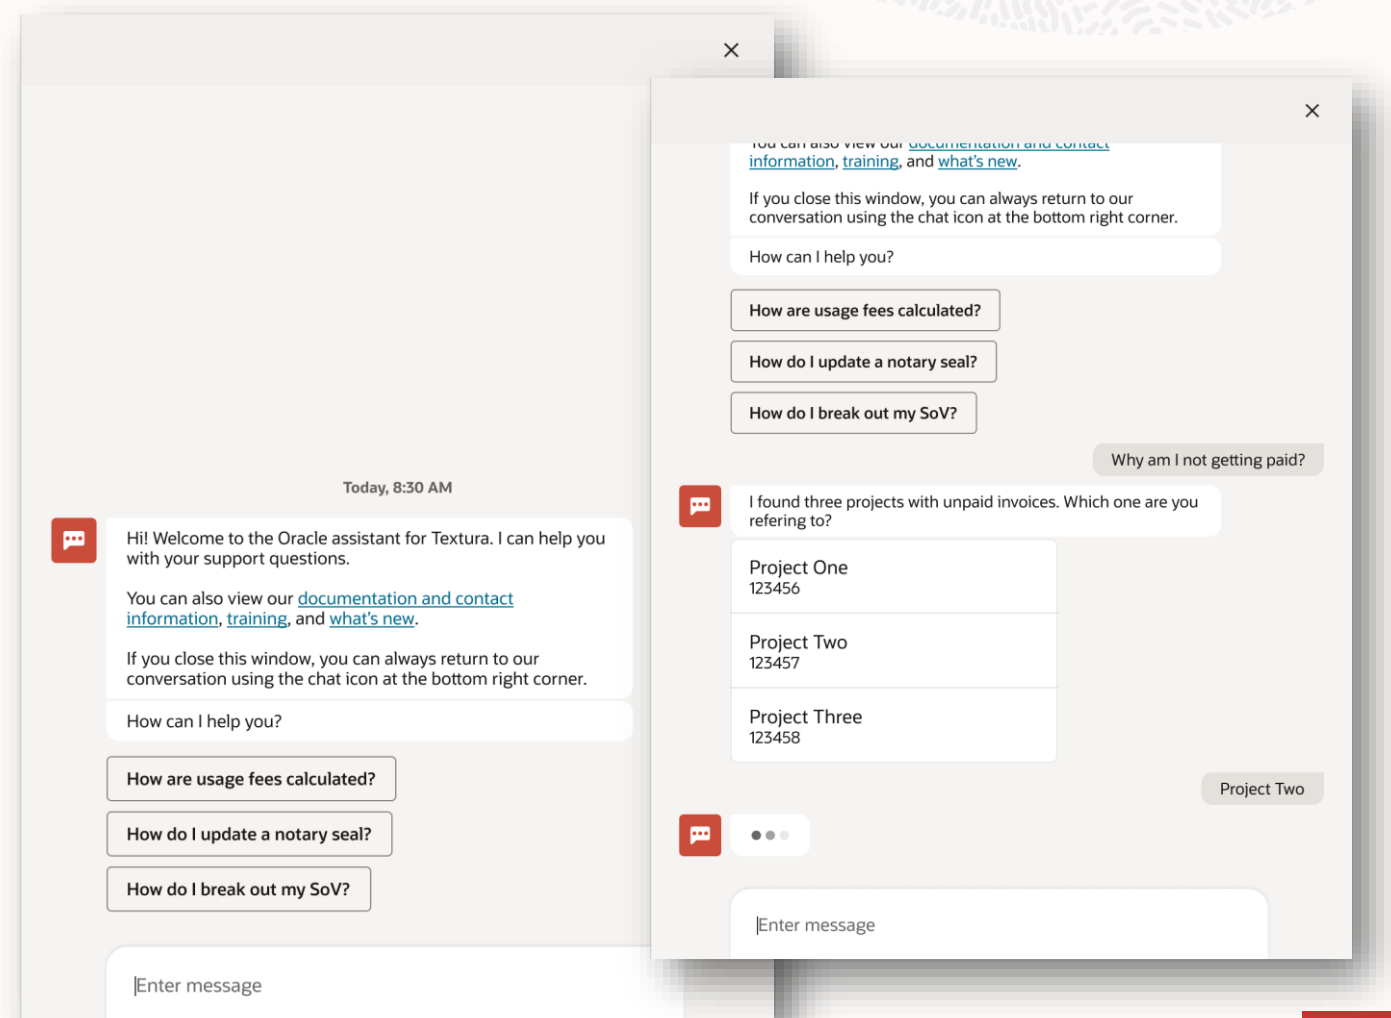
Today, 8:30 AM

Hi! Welcome to the Oracle assistant for Textura. I can help you with your support questions.

You can also view our documentation and contact information, training, and what's new.

If you close this window, you can always return to our conversation using the chat icon at the bottom right corner.

How can I help you?

How are usage fees calculated?

How do I update a notary seal?

How do I break out my SoV?

Enter message

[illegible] information, training, and what's new.

If you close this window, you can always return to our conversation using the chat icon at the bottom right corner.

How can I help you?

How are usage fees calculated?

How do I update a notary seal?

How do I break out my SoV?

Why am I not getting paid?

I found three projects with unpaid invoices. Which one are you refering to?

Project One
123456

Project Two
123457

Project Three
123458

Project Two

Enter message